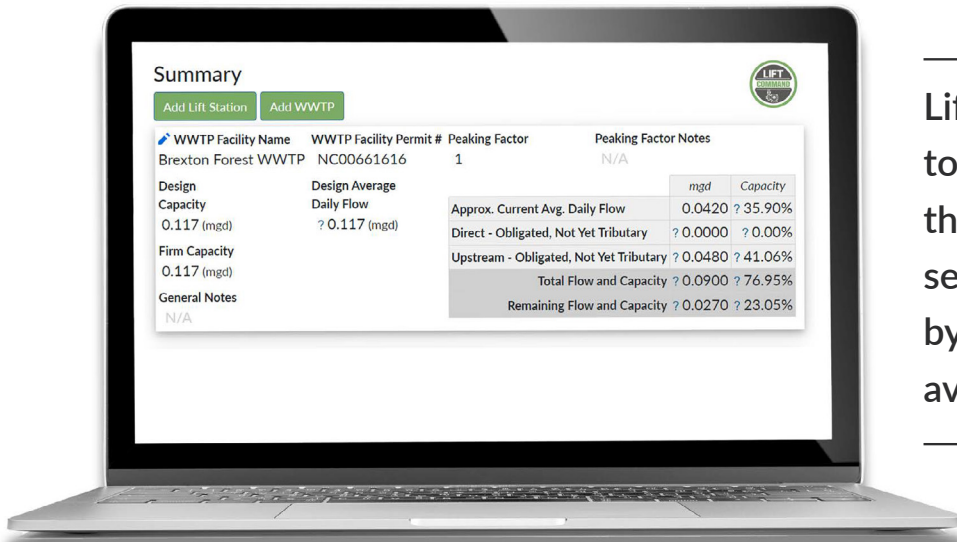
Summary

Add Lift Station Add WWTP

LIFT COMMAND

WWTP Facility Name
Brexton Forest WWTP

WWTP Facility Permit #
NC00661616

Peaking Factor
1

Peaking Factor Notes
N/A

Design Capacity
0.117 (mgd)

Design Average Daily Flow
? 0.117 (mgd)

Firm Capacity
0.117 (mgd)

General Notes
N/A

| | mgd | Capacity |
|---|---|---|
| Approx. Current Avg. Daily Flow | 0.0420 | ? 35.90% |
| Direct - Obligated, Not Yet Tributary | ? 0.0000 | ? 0.00% |
| Upstream - Obligated, Not Yet Tributary | ? 0.0480 | ? 41.06% |
| Total Flow and Capacity | ? 0.0900 | ? 76.95% |
| Remaining Flow and Capacity | ? 0.0270 | ? 23.05% |

Li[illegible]
to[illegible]
th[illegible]
se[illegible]
by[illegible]
av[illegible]